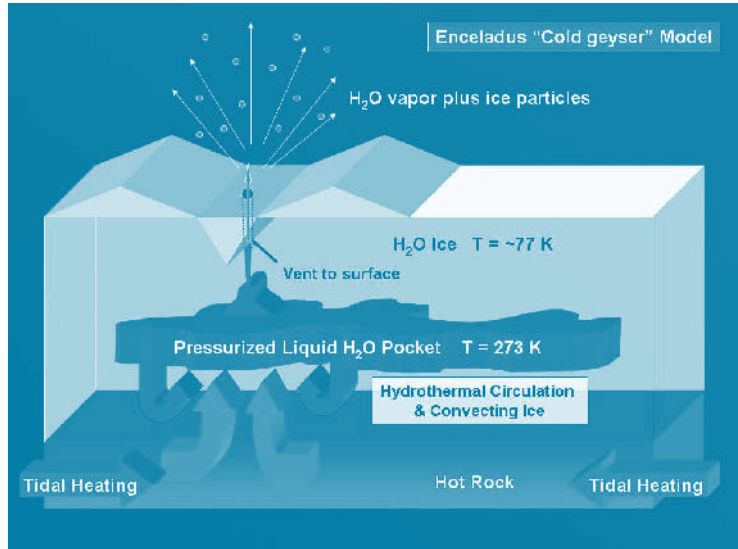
Enceladus "Cold geyser" Model

$H_2O$ vapor plus ice particles

$H_2O$ Ice T = ~77 K

Vent to surface

Pressurized Liquid $H_2O$ Pocket T = 273 K

Hydrothermal Circulation & Convecting Ice

Tidal Heating

Hot Rock

Tidal Heating